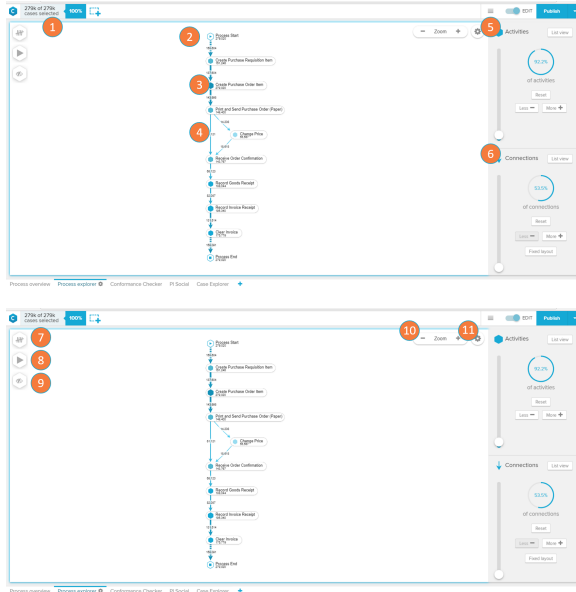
279k of 279k cases selected 100%

EDIT Publish

1

2 Process Start

Create Purchase Requisition Item

3 Create Purchase Order Item

Print and Send Purchase Order (Paper)

4 Change Price

Receive Order Confirmation

Record Goods Receipt

Record Invoice Receipt

Clear Invoice

Process End

− Zoom +

5 Activities List view

92.2%

of activities

Reset

Less − More +

6 Connections List view

53.5%

of connections

Reset

Less − More +

Fixed layout

Process overview Process explorer Conformance Checker PI Social Case Explorer +

279k of 279k cases selected 100%

EDIT Publish

7

8

9

Process Start

Create Purchase Requisition Item

Create Purchase Order Item

Print and Send Purchase Order (Paper)

Change Price

Receive Order Confirmation

Record Goods Receipt

Record Invoice Receipt

Clear Invoice

Process End

10 − Zoom + 11

Activities List view

92.2%

of activities

Reset

Less − More +

Connections List view

53.5%

of connections

Reset

Less − More +

Fixed layout

Process overview Process explorer Conformance Checker PI Social Case Explorer +